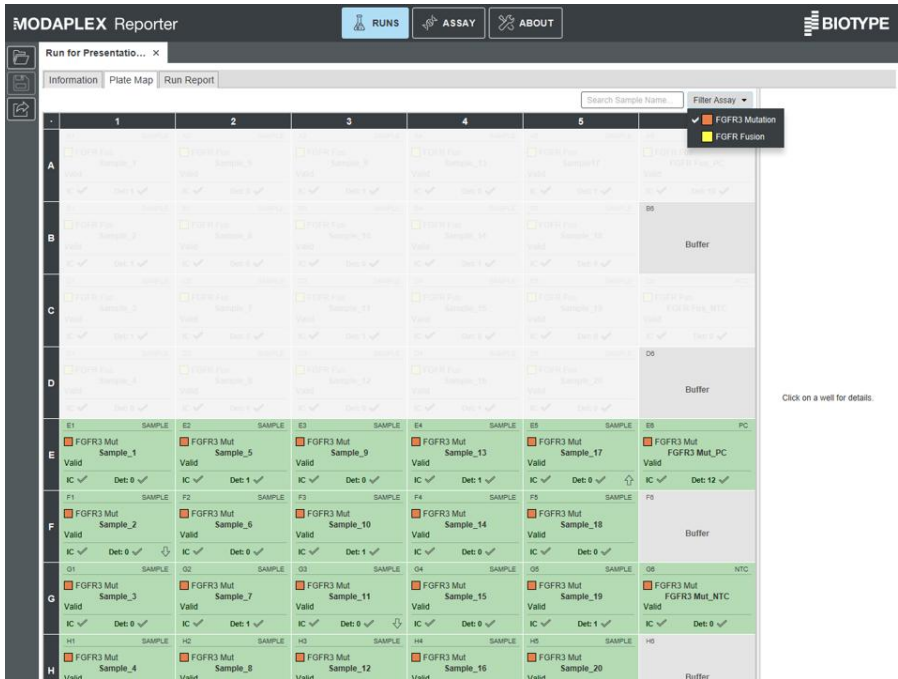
MODAPLEX Reporter

RUNS ASSAY ABOUT

BIOTYPE

Run for Presentatio... ×

Information Plate Map Run Report

Search Sample Name...

Filter Assay

FGFR3 Mutation

FGFR Fusion

| . | 1 | 2 | 3 | 4 | 5 | 6 |
|---|---|---|---|---|---|---|
| A | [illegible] | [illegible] | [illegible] | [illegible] | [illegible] | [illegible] |
| B | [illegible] | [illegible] | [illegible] | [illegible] | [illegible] | B6 Buffer |
| C | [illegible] | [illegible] | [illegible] | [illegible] | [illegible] | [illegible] |
| D | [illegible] | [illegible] | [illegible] | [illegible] | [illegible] | D6 Buffer |
| E | E1 SAMPLE FGFR3 Mut Sample_1 Valid IC Det: 0 | E2 SAMPLE FGFR3 Mut Sample_5 Valid IC Det: 1 | E3 SAMPLE FGFR3 Mut Sample_9 Valid IC Det: 0 | E4 SAMPLE FGFR3 Mut Sample_13 Valid IC Det: 1 | E5 SAMPLE FGFR3 Mut Sample_17 Valid IC Det: 0 | E6 PC FGFR3 Mut FGFR3 Mut_PC Valid IC Det: 12 |
| F | F1 SAMPLE FGFR3 Mut Sample_2 Valid IC Det: 0 | F2 SAMPLE FGFR3 Mut Sample_6 Valid IC Det: 0 | F3 SAMPLE FGFR3 Mut Sample_10 Valid IC Det: 1 | F4 SAMPLE FGFR3 Mut Sample_14 Valid IC Det: 0 | F5 SAMPLE FGFR3 Mut Sample_18 Valid IC Det: 0 | F6 Buffer |
| G | G1 SAMPLE FGFR3 Mut Sample_3 Valid IC Det: 0 | G2 SAMPLE FGFR3 Mut Sample_7 Valid IC Det: 1 | G3 SAMPLE FGFR3 Mut Sample_11 Valid IC Det: 0 | G4 SAMPLE FGFR3 Mut Sample_15 Valid IC Det: 0 | G5 SAMPLE FGFR3 Mut Sample_19 Valid IC Det: 1 | G6 NTC FGFR3 Mut FGFR3 Mut_NTC Valid IC Det: 0 |
| H | H1 SAMPLE FGFR3 Mut Sample_4 Valid | H2 SAMPLE FGFR3 Mut Sample_8 Valid | H3 SAMPLE FGFR3 Mut Sample_12 Valid | H4 SAMPLE FGFR3 Mut Sample_16 Valid | H5 SAMPLE FGFR3 Mut Sample_20 Valid | H6 Buffer |

Click on a well for details.